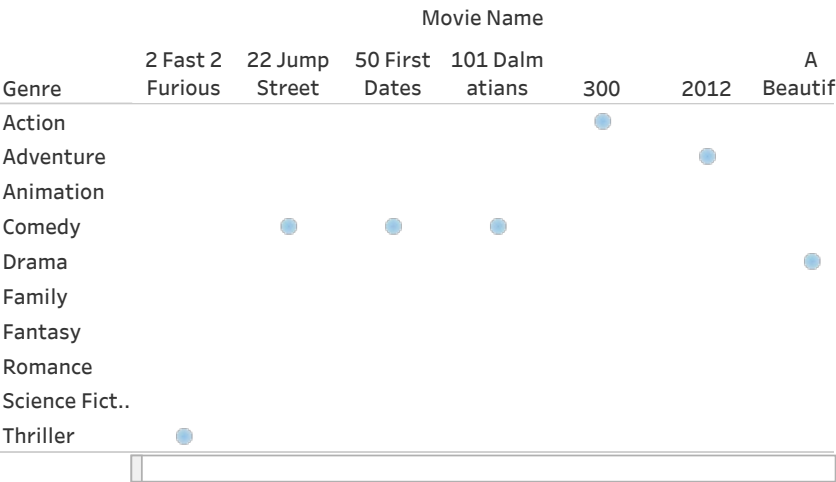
Movie Name

| Genre | 2 Fast 2 Furious | 22 Jump Street | 50 First Dates | 101 Dalm atians | 300 | 2012 | A Beautif |
|---|---|---|---|---|---|---|---|
| Action | | | | | ● | | |
| Adventure | | | | | | ● | |
| Animation | | | | | | | |
| Comedy | | ● | ● | ● | | | |
| Drama | | | | | | | ● |
| Family | | | | | | | |
| Fantasy | | | | | | | |
| Romance | | | | | | | |
| Science Fict.. | | | | | | | |
| Thriller | ● | | | | | | |